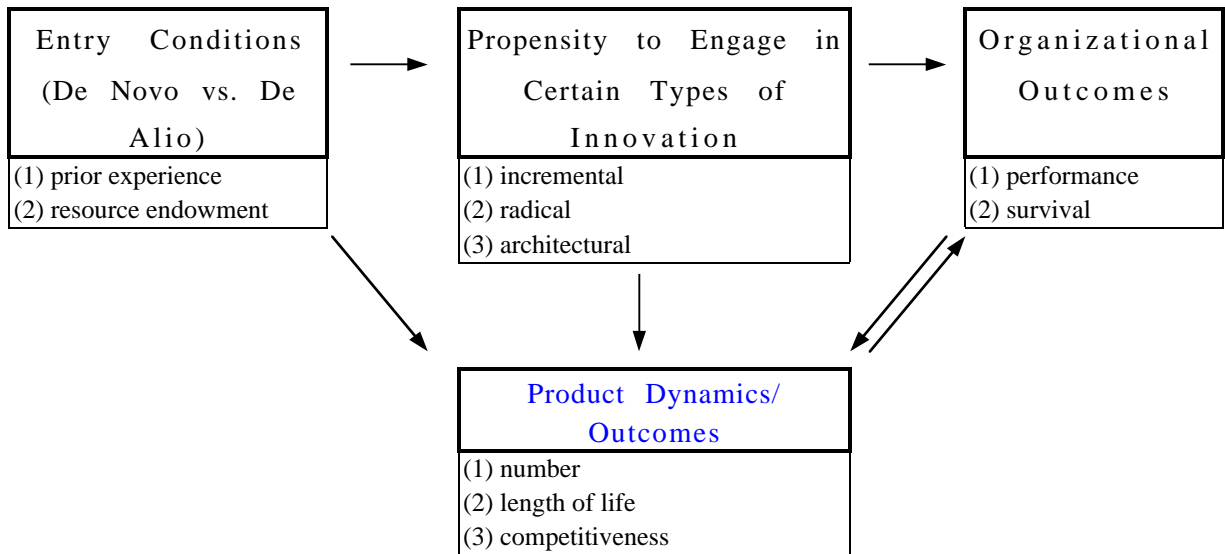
Entry Conditions (De Novo vs. De Alio)

(1) prior experience
(2) resource endowment

Propensity to Engage in Certain Types of Innovation

(1) incremental
(2) radical
(3) architectural

Organizational Outcomes

(1) performance
(2) survival

Product Dynamics/ Outcomes

(1) number
(2) length of life
(3) competitiveness